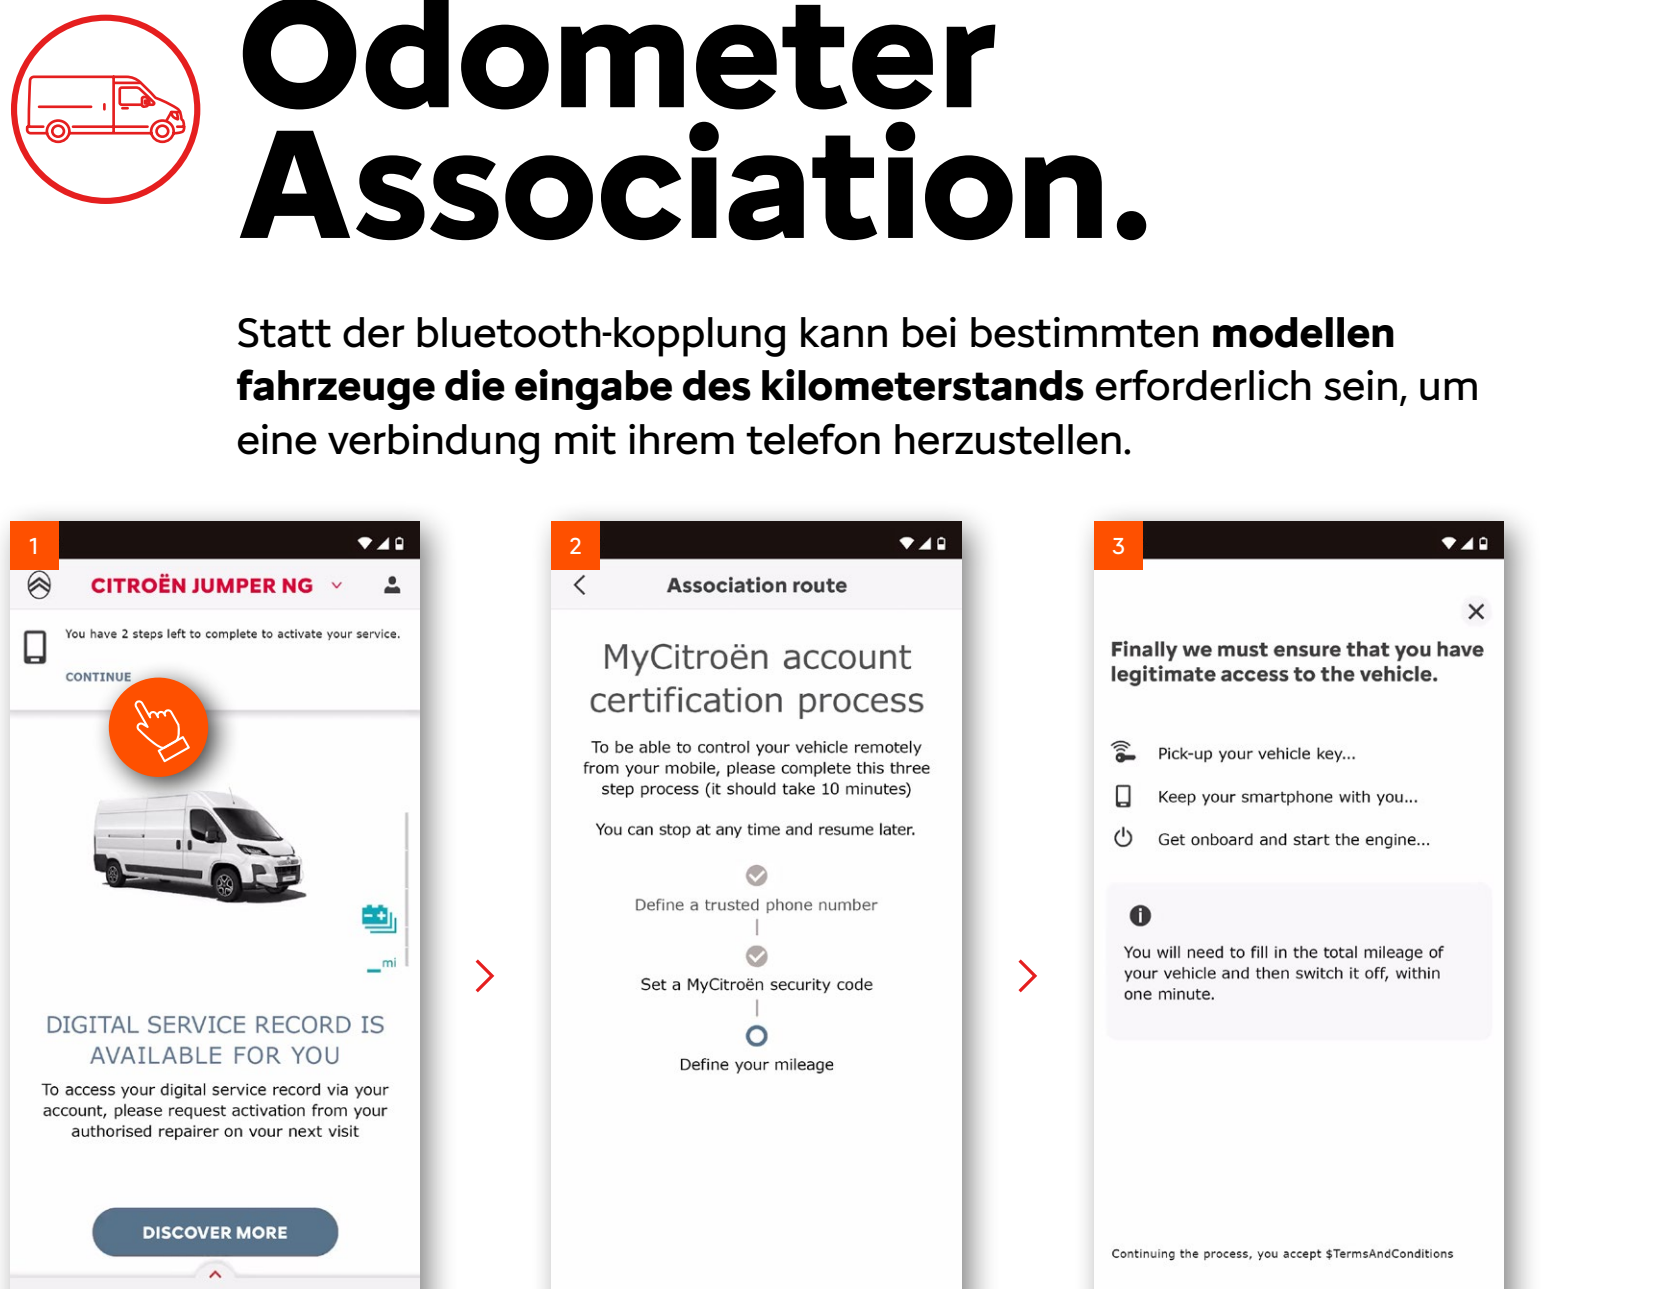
Odometer Association.

Statt der bluetooth-kopplung kann bei bestimmten **modellen fahrzeuge die eingabe des kilometerstands** erforderlich sein, um eine verbindung mit ihrem telefon herzustellen.

1

CITROËN JUMPER NG

You have 2 steps left to complete to activate your service.

CONTINUE

_mi

DIGITAL SERVICE RECORD IS AVAILABLE FOR YOU

To access your digital service record via your account, please request activation from your authorised repairer on vour next visit

DISCOVER MORE

2

Association route

MyCitroën account certification process

To be able to control your vehicle remotely from your mobile, please complete this three step process (it should take 10 minutes)

You can stop at any time and resume later.

Define a trusted phone number

Set a MyCitroën security code

Define your mileage

3

Finally we must ensure that you have legitimate access to the vehicle.

Pick-up your vehicle key...

Keep your smartphone with you...

Get onboard and start the engine...

You will need to fill in the total mileage of your vehicle and then switch it off, within one minute.

Continuing the process, you accept $TermsAndConditions